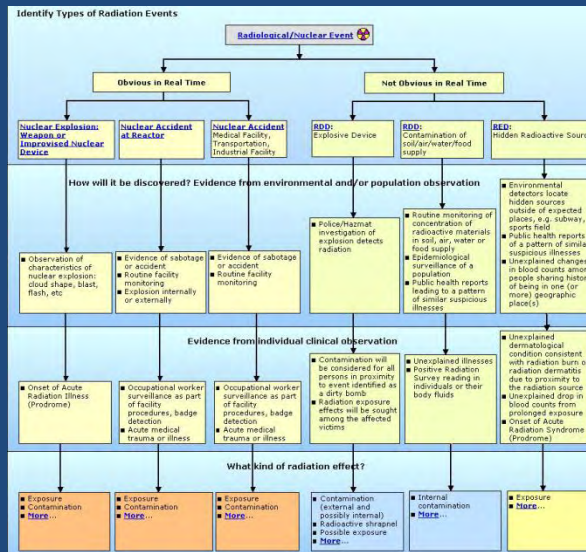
Identify Types of Radiation Events

Radiological/Nuclear Event

Obvious in Real Time

Not Obvious in Real Time

Nuclear Explosion: Weapon or Improvised Nuclear Device

Nuclear Accident at Reactor

Nuclear Accident Medical Facility, Transportation, Industrial Facility

RDD: Explosive Device

RDD: Contamination of soil/air/water/food supply

RED: Hidden Radioactive Sour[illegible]

How will it be discovered? Evidence from environmental and/or population observation

■ Observation of characteristics of nuclear explosion: cloud shape, blast, flash, etc

■ Evidence of sabotage or accident
■ Routine facility monitoring
■ Explosion internally or externally

■ Evidence of sabotage or accident
■ Routine facility monitoring

■ Police/Hazmat investigation of explosion detects radiation

■ Routine monitoring of concentration of radioactive materials in soil, air, water or food supply
■ Epidemiological surveillance of a population
■ Public health reports leading to a pattern of similar suspicious illnesses

■ Environmental detectors locate hidden sources outside of expected places, e.g. subway, sports field
■ Public health report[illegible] of a pattern of simila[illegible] suspicious illnesses
■ Unexplained change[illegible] in blood counts amo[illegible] people sharing histor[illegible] of being in one (or more) geographic place(s)

Evidence from individual clinical observation

■ Onset of Acute Radiation Illness (Prodrome)

■ Occupational worker surveillance as part of facility procedures, badge detection
■ Acute medical trauma or illness

■ Occupational worker surveillance as part of facility procedures, badge detection
■ Acute medical trauma or illness

■ Contamination will be considered for all persons in proximity to event identified as a dirty bomb
■ Radiation exposure effects will be sought among the affected victims

■ Unexplained illnesses
■ Positive Radiation Survey reading in individuals or their body fluids

■ Unexplained dermatological condition consistent with radiation burn o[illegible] radiation dermatitis due to proximity to the radiation source
■ Unexplained drop in blood counts from prolonged exposure
■ Onset of Acute Radiation Syndrome (Prodrome)

What kind of radiation effect?

■ Exposure
■ Contamination
■ More...

■ Exposure
■ Contamination
■ More...

■ Exposure
■ Contamination
■ More...

■ Contamination (external and possibly internal)
■ Radioactive shrapnel
■ Possible exposure
■ More...

■ Internal contamination
■ More...

■ Exposure
■ More...